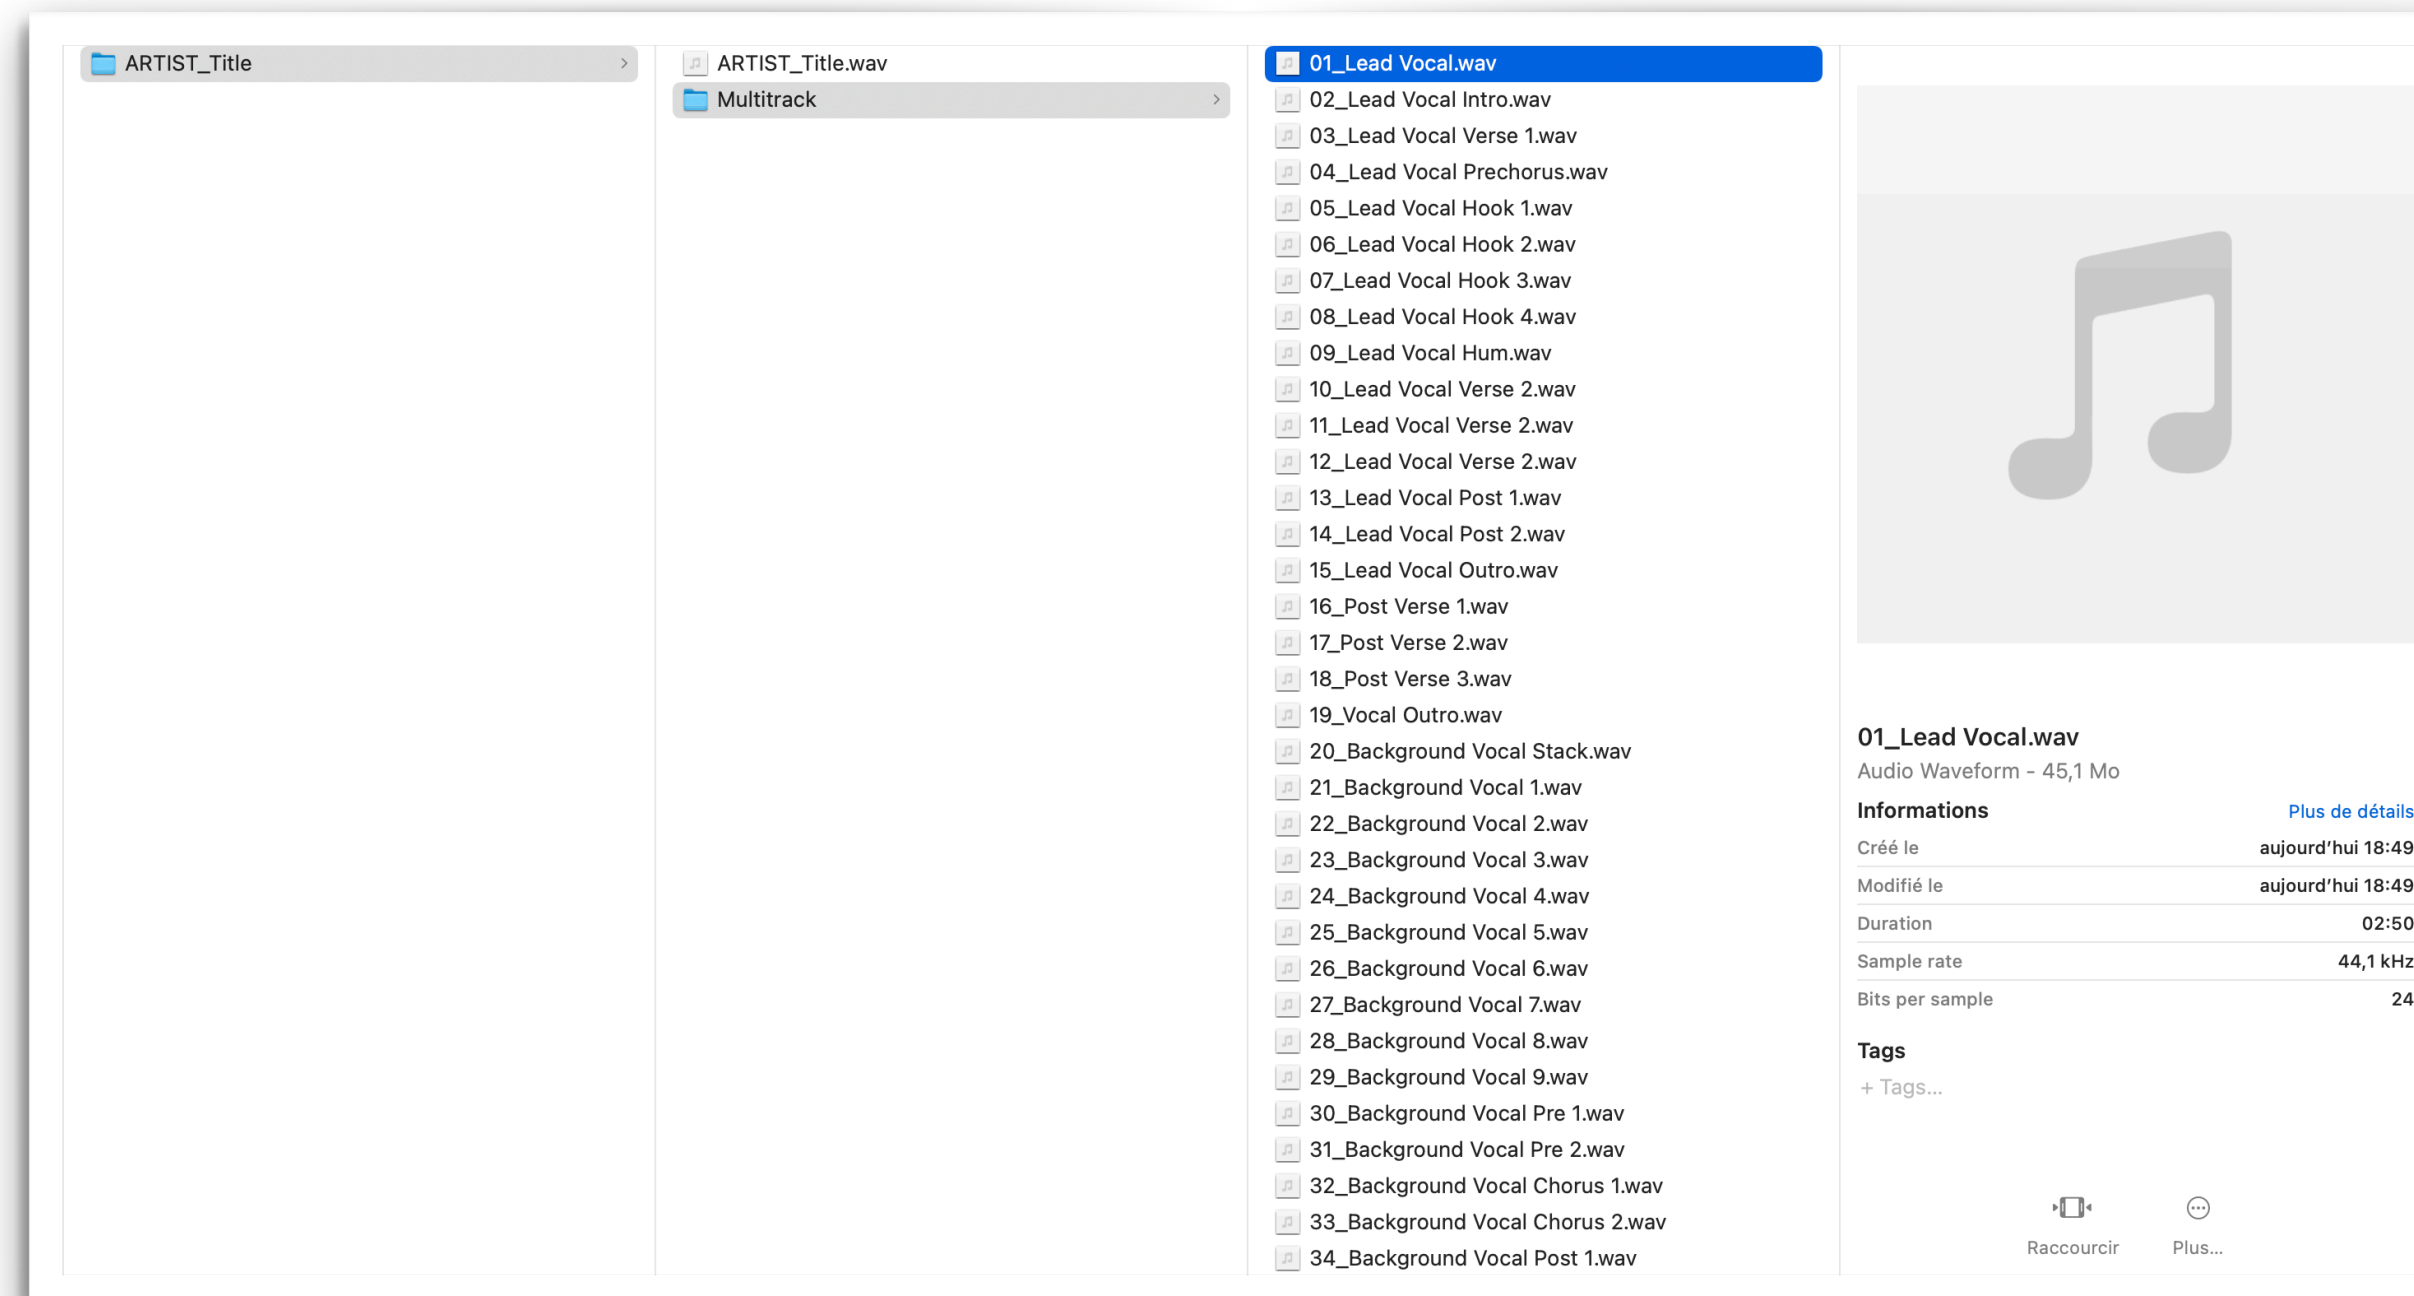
ARTIST_Title

ARTIST_Title.wav
Multitrack

01_Lead Vocal.wav
02_Lead Vocal Intro.wav
03_Lead Vocal Verse 1.wav
04_Lead Vocal Prechorus.wav
05_Lead Vocal Hook 1.wav
06_Lead Vocal Hook 2.wav
07_Lead Vocal Hook 3.wav
08_Lead Vocal Hook 4.wav
09_Lead Vocal Hum.wav
10_Lead Vocal Verse 2.wav
11_Lead Vocal Verse 2.wav
12_Lead Vocal Verse 2.wav
13_Lead Vocal Post 1.wav
14_Lead Vocal Post 2.wav
15_Lead Vocal Outro.wav
16_Post Verse 1.wav
17_Post Verse 2.wav
18_Post Verse 3.wav
19_Vocal Outro.wav
20_Background Vocal Stack.wav
21_Background Vocal 1.wav
22_Background Vocal 2.wav
23_Background Vocal 3.wav
24_Background Vocal 4.wav
25_Background Vocal 5.wav
26_Background Vocal 6.wav
27_Background Vocal 7.wav
28_Background Vocal 8.wav
29_Background Vocal 9.wav
30_Background Vocal Pre 1.wav
31_Background Vocal Pre 2.wav
32_Background Vocal Chorus 1.wav
33_Background Vocal Chorus 2.wav
34_Background Vocal Post 1.wav

01_Lead Vocal.wav
Audio Waveform - 45,1 Mo

Informations
Plus de détails

| | |
|---|---|
| Créé le | aujourd'hui 18:49 |
| Modifié le | aujourd'hui 18:49 |
| Duration | 02:50 |
| Sample rate | 44,1 kHz |
| Bits per sample | 24 |

Tags
+ Tags...

Raccourcir
Plus...